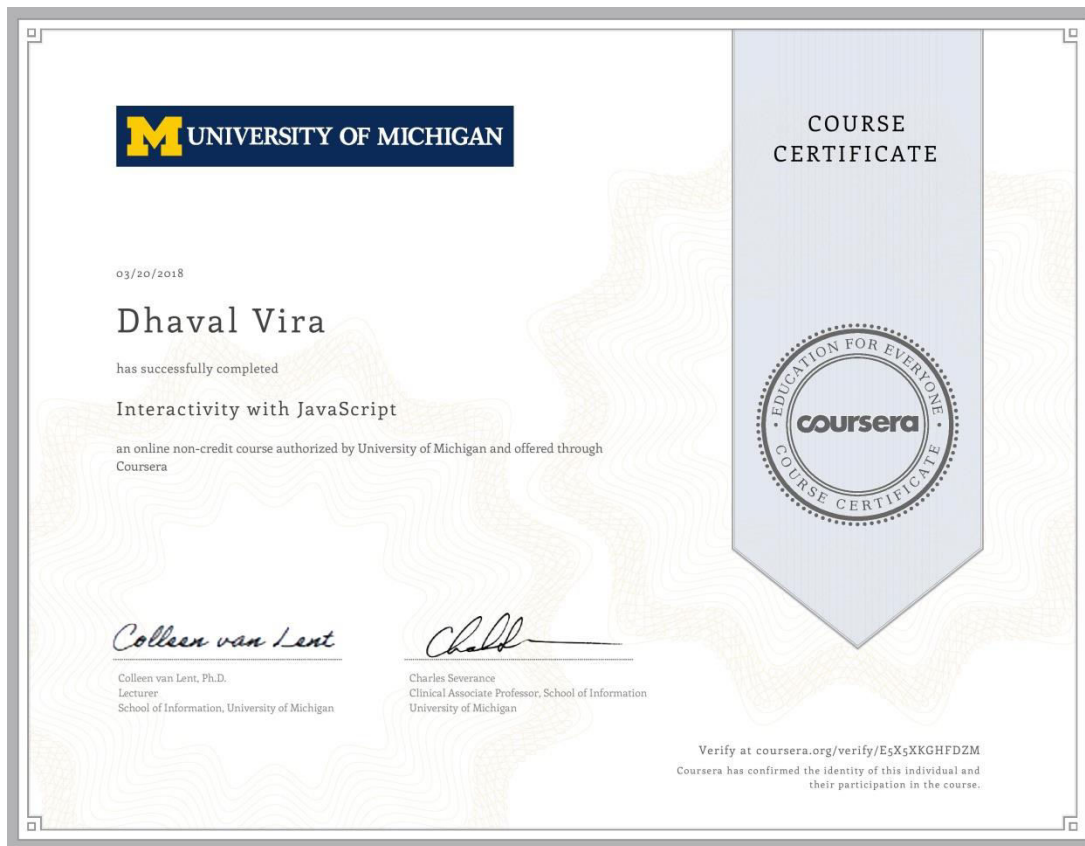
M UNIVERSITY OF MICHIGAN

COURSE CERTIFICATE

03/20/2018

Dhaval Vira

has successfully completed

Interactivity with JavaScript

an online non-credit course authorized by University of Michigan and offered through Coursera

EDUCATION FOR EVERYONE
coursera
COURSE CERTIFICATE

Colleen van Lent

Colleen van Lent, Ph.D.
Lecturer
School of Information, University of Michigan

Charles Severance
Clinical Associate Professor, School of Information
University of Michigan

Verify at coursera.org/verify/E5X5XKGHFDZM
Coursera has confirmed the identity of this individual and their participation in the course.